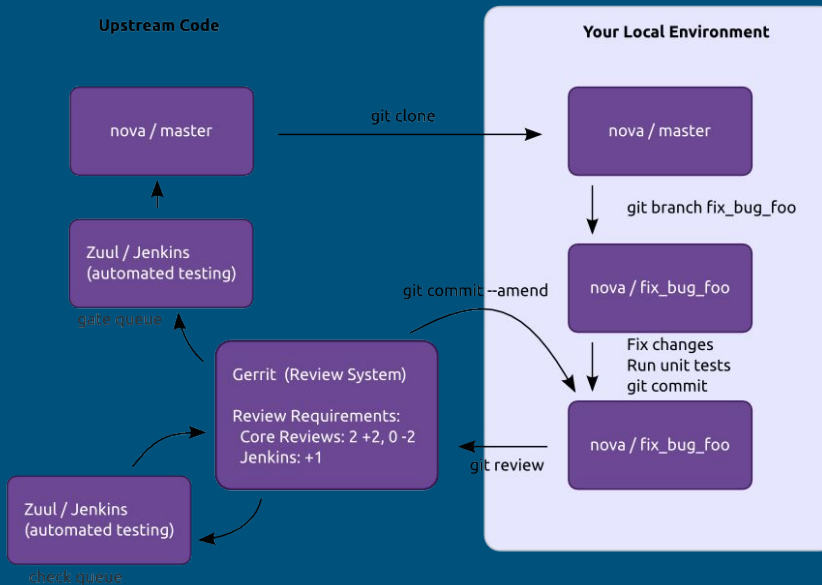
Upstream Code

Your Local Environment

nova / master

git clone

nova / master

git branch fix_bug_foo

Zuul / Jenkins
(automated testing)

gate queue

git commit --amend

nova / fix_bug_foo

Fix changes
Run unit tests
git commit

Gerrit (Review System)

Review Requirements:
Core Reviews: 2 +2, 0 -2
Jenkins: +1

git review

nova / fix_bug_foo

Zuul / Jenkins
(automated testing)

check queue